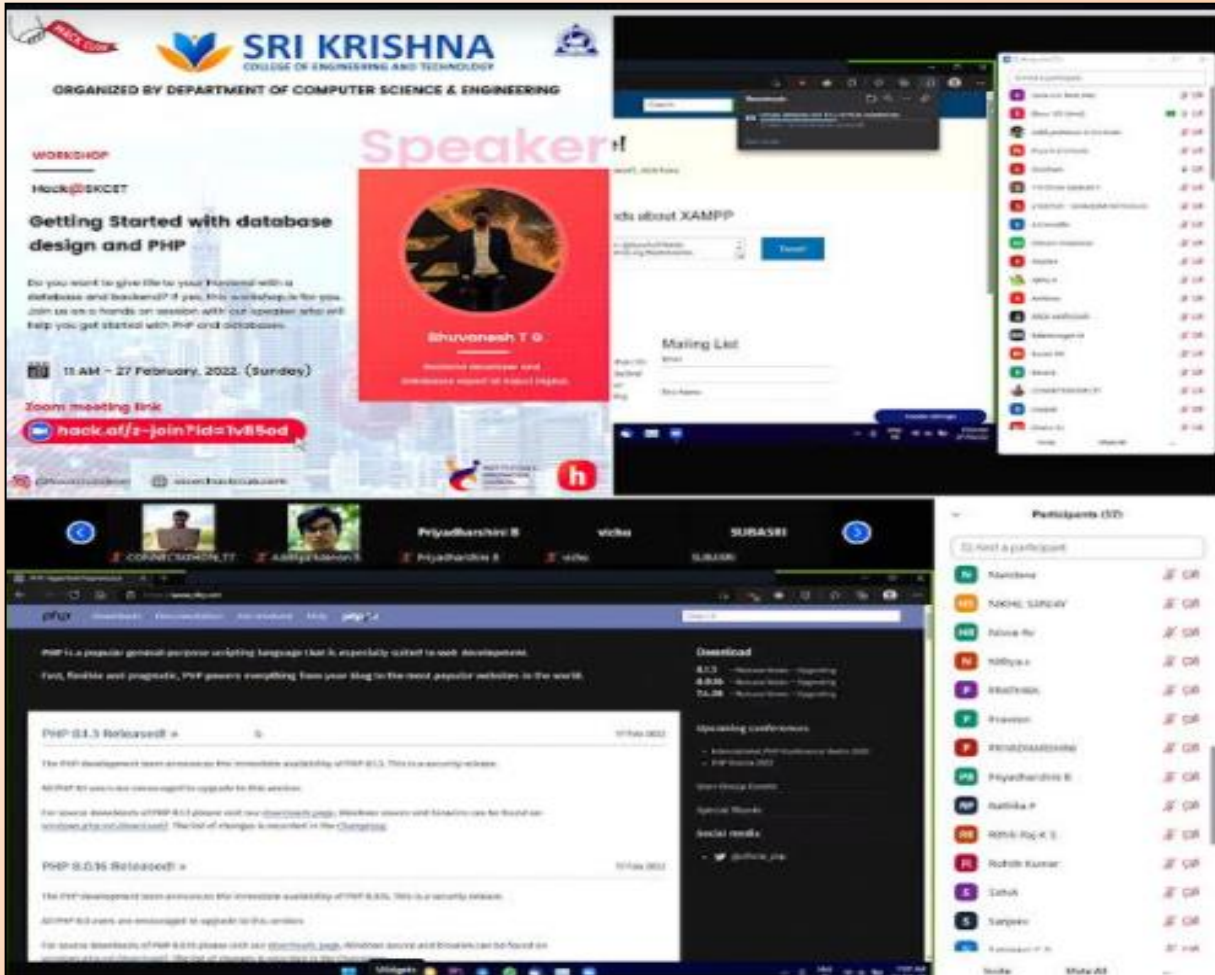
HACK CLUB

SRI KRISHNA
COLLEGE OF ENGINEERING AND TECHNOLOGY

ORGANIZED BY DEPARTMENT OF COMPUTER SCIENCE & ENGINEERING

WORKSHOP

Hack@SKCET

Getting Started with database design and PHP

Do you want to give life to your frontend with a database and backend? If yes, this workshop is for you. Join us on a hands on session with our speaker who will help you get started with PHP and databases.

11 AM - 27 February, 2022 (Sunday)

Zoom meeting link

hack.af/z-join?id=1v85od

Speaker

Bhuvanesh T G

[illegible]

h

nds about XAMPP

Mailing List

Participants (57)

Find a participant

Nandana

NIKHIL SANJAY

Nitin

Nithya

Pradeep

Praveen

PRIYADHARSHINI

Priyadharshini B

Rathika

Rithik Raj K S

Rohith Kumar

Sahil

Sanjeev

Priyadharshini B

vicko

SUBASRI

php

PHP is a popular general-purpose scripting language that is especially suited to web development.

Fast, flexible and pragmatic, PHP powers everything from your blog to the most popular websites in the world.

PHP 8.1.3 Released!

PHP 8.0.16 Released!

Download

Upcoming conferences

Social media

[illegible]